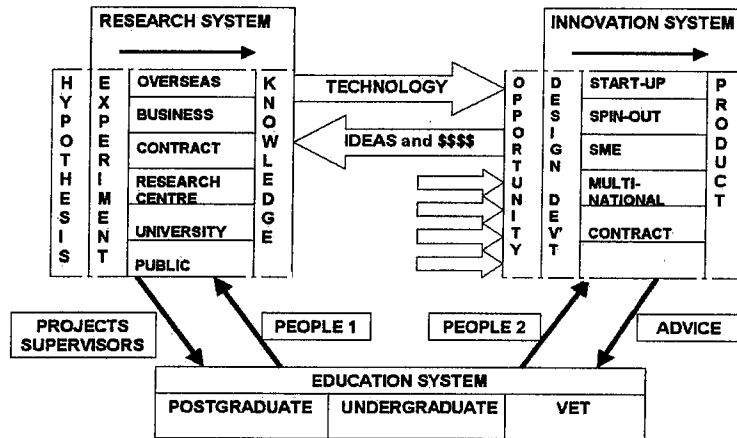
RESEARCH SYSTEM

HYPOTHESIS

EXPERIMENT

OVERSEAS
BUSINESS
CONTRACT
RESEARCH CENTRE
UNIVERSITY
PUBLIC

KNOWLEDGE

TECHNOLOGY

IDEAS and $$$$

INNOVATION SYSTEM

OPPORTUNITY

DESIGN DEV'

START-UP
SPIN-OUT
SME
MULTI-NATIONAL
CONTRACT

PRODUCT

PROJECTS SUPERVISORS

PEOPLE 1

PEOPLE 2

ADVICE

EDUCATION SYSTEM

| POSTGRADUATE | UNDERGRADUATE | VET |
|---|---|---|